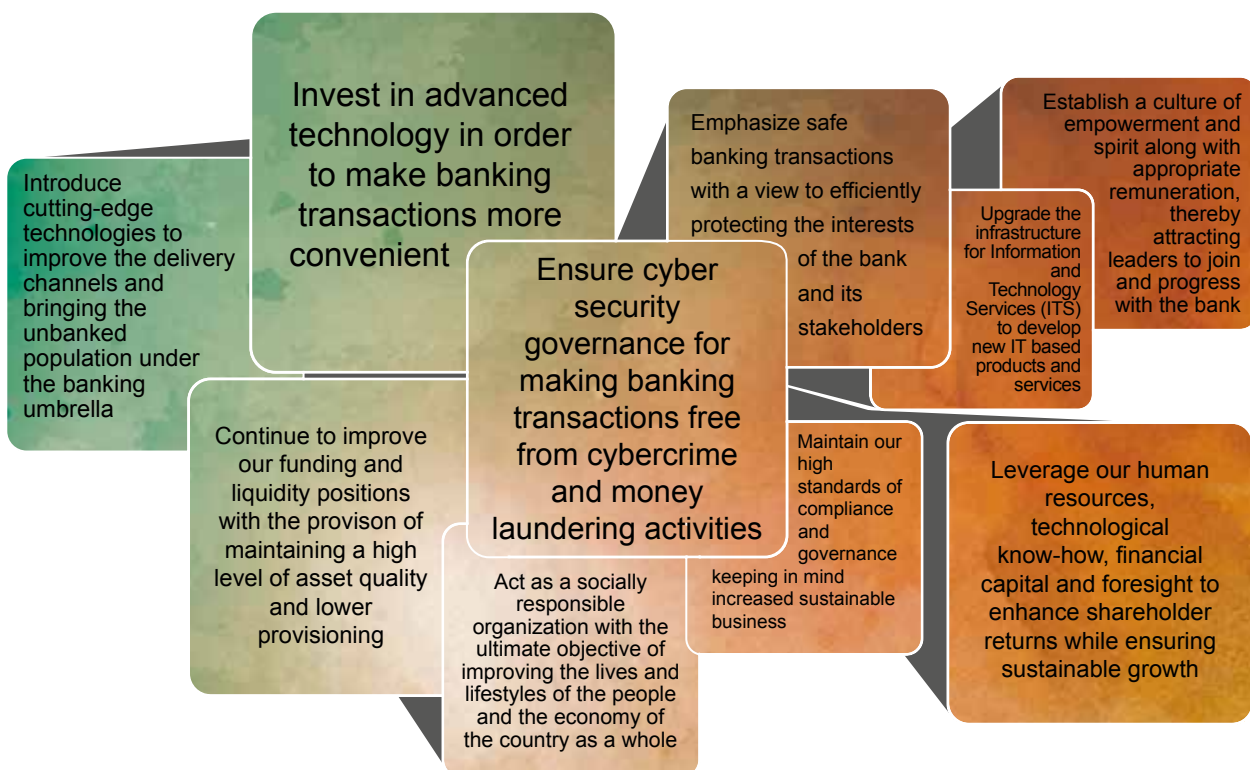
Invest in advanced technology in order to make banking transactions more convenient

Introduce cutting-edge technologies to improve the delivery channels and bringing the unbanked population under the banking umbrella

Emphasize safe banking transactions with a view to efficiently protecting the interests of the bank and its stakeholders

Establish a culture of empowerment and spirit along with appropriate remuneration, thereby attracting leaders to join and progress with the bank

Upgrade the infrastructure for Information and Technology Services (ITS) to develop new IT based products and services

Ensure cyber security governance for making banking transactions free from cybercrime and money laundering activities

Continue to improve our funding and liquidity positions with the provison of maintaining a high level of asset quality and lower provisioning

Maintain our high standards of compliance and governance keeping in mind increased sustainable business

Leverage our human resources, technological know-how, financial capital and foresight to enhance shareholder returns while ensuring sustainable growth

Act as a socially responsible organization with the ultimate objective of improving the lives and lifestyles of the people and the economy of the country as a whole